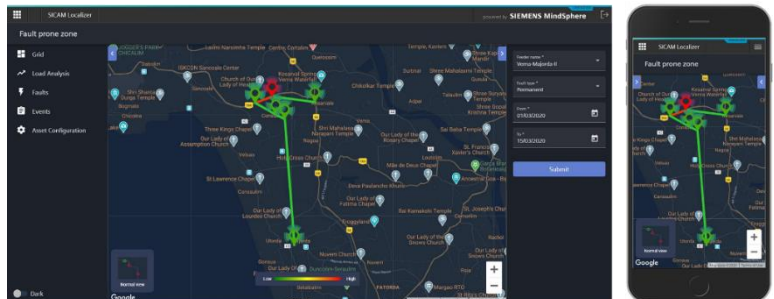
SICAM Localizer

powered by SIEMENS MindSphere

Fault prone zone

Grid

Load Analysis

Faults

Events

Asset Configuration

Dark

Feeder name *
Verna-Majorda-II

Fault type *
Permanent

From *
01/02/2020

To *
15/02/2020

Submit

Fault Nanasheta Temple

Church of Our Lady of Remedios

Shri Mahalasa Temple

Three Kings Chapel

Our Lady of Assumption Church

Shri Mahalasa Temple

Our Lady of the Rosary Church

Sai Baba Temple

Mae de Deus Church

St. Lawrence Chapel

Nuvem Church

Normal view

Google

Low

High

SICAM Localizer

Fault prone zone

Normal view

Google